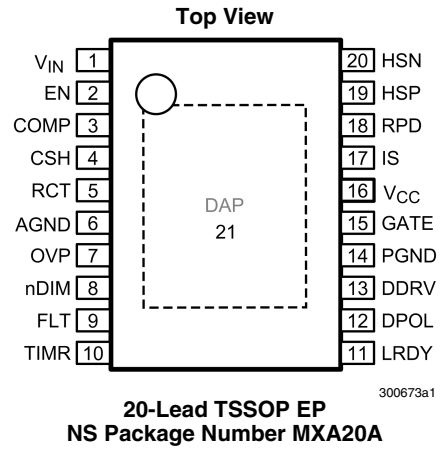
Top View

$V_{IN}$ 1
EN 2
COMP 3
CSH 4
RCT 5
AGND 6
OVP 7
nDIM 8
FLT 9
TIMR 10

20 HSN
19 HSP
18 RPD
17 IS
16 $V_{CC}$
15 GATE
14 PGND
13 DDRV
12 DPOL
11 LRDY

DAP
21

300673a1

20-Lead TSSOP EP
NS Package Number MXA20A